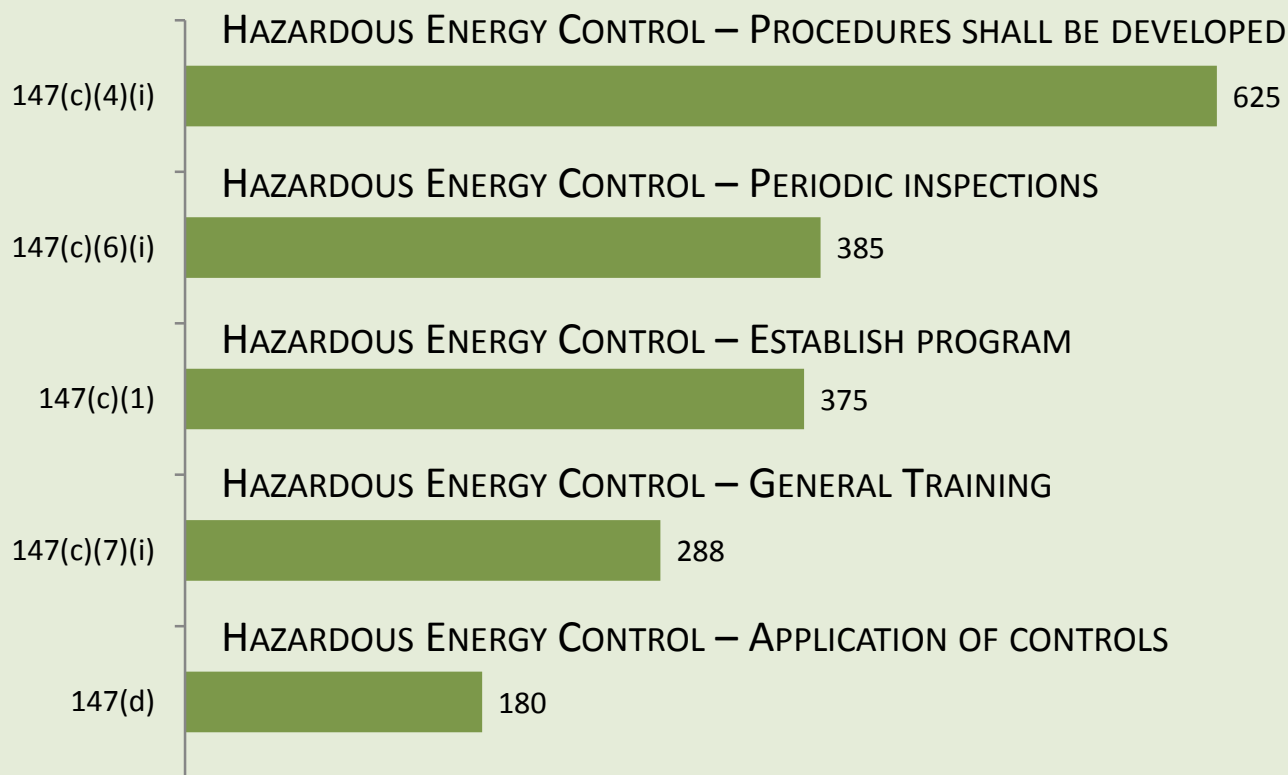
HAZARDOUS ENERGY CONTROL – PROCEDURES SHALL BE DEVELOPED

147(c)(4)(i) 625

HAZARDOUS ENERGY CONTROL – PERIODIC INSPECTIONS

147(c)(6)(i) 385

HAZARDOUS ENERGY CONTROL – ESTABLISH PROGRAM

147(c)(1) 375

HAZARDOUS ENERGY CONTROL – GENERAL TRAINING

147(c)(7)(i) 288

HAZARDOUS ENERGY CONTROL – APPLICATION OF CONTROLS

147(d) 180